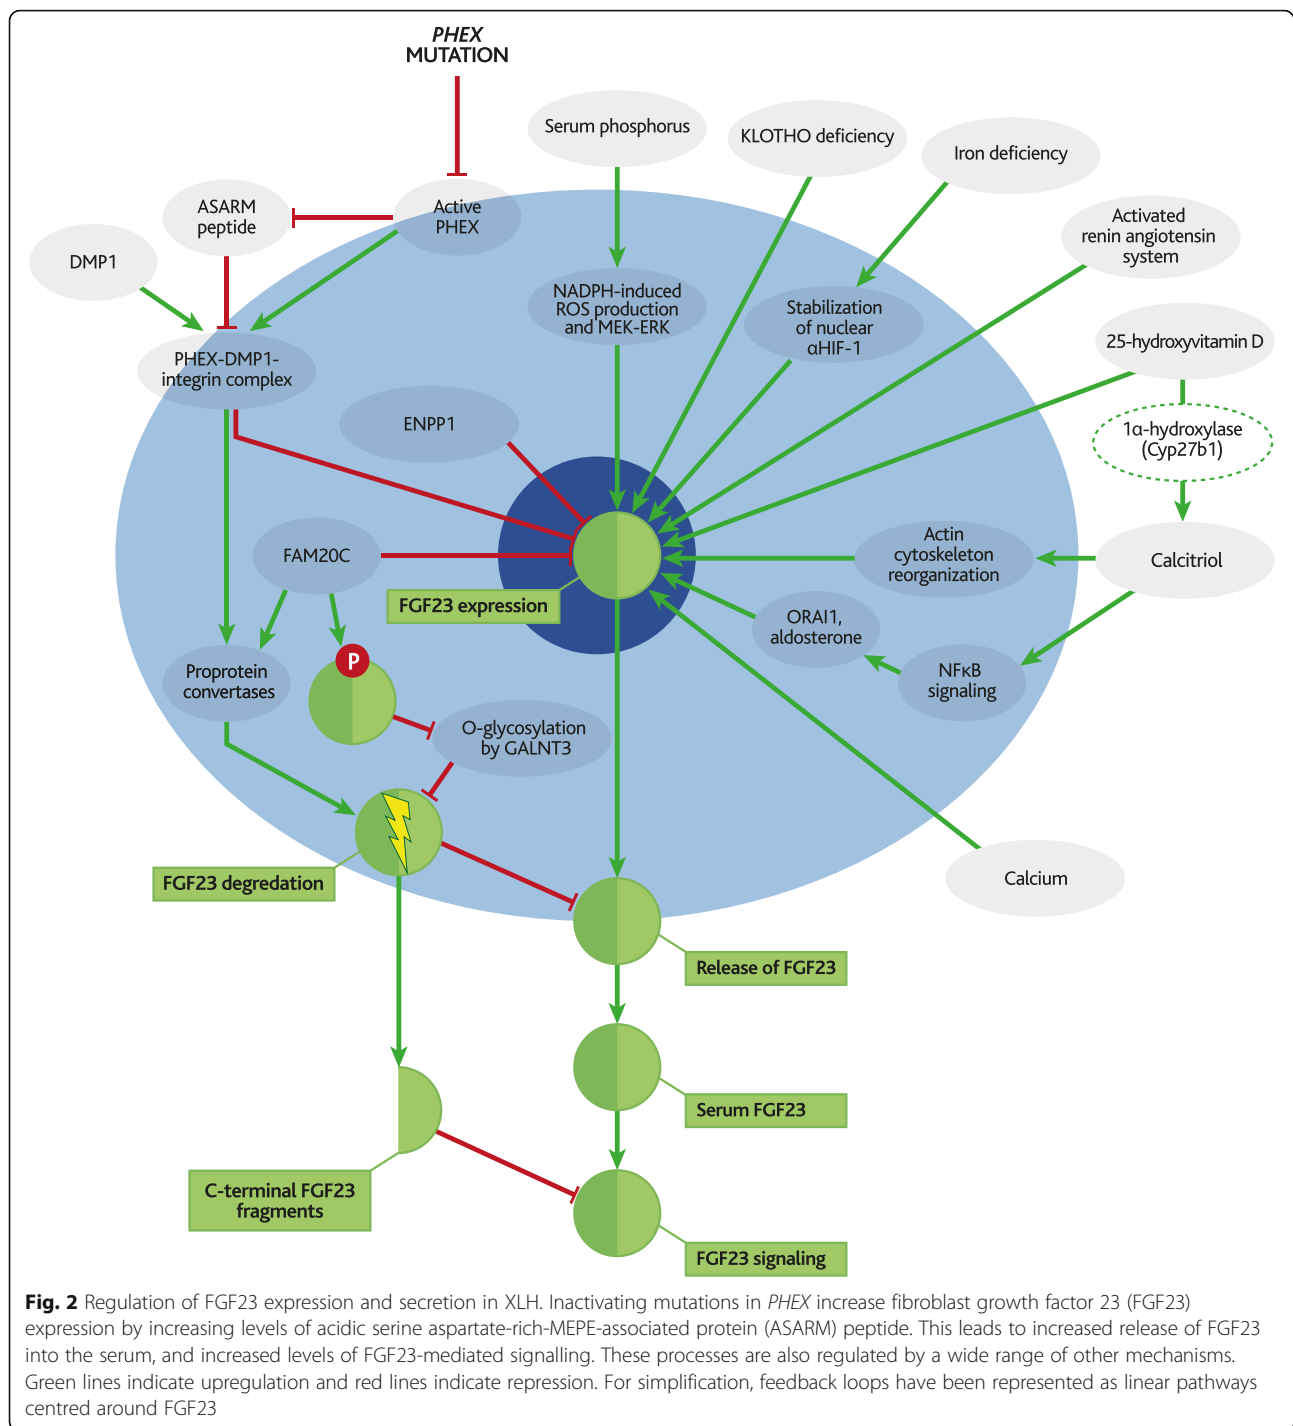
PHEX
MUTATION

Serum phosphorus

KLOTHO deficiency

Iron deficiency

Activated renin angiotensin system

ASARM peptide

Active PHEX

DMP1

NADPH-induced ROS production and MEK-ERK

Stabilization of nuclear αHIF-1

25-hydroxyvitamin D

PHEX-DMP1-integrin complex

ENPP1

1α-hydroxylase (Cyp27b1)

FAM20C

FGF23 expression

Actin cytoskeleton reorganization

Calcitriol

ORAI1, aldosterone

Proprotein convertases

P

NFκB signaling

O-glycosylation by GALNT3

FGF23 degredation

Calcium

Release of FGF23

Serum FGF23

C-terminal FGF23 fragments

FGF23 signaling

Fig. 2 Regulation of FGF23 expression and secretion in XLH. Inactivating mutations in PHEX increase fibroblast growth factor 23 (FGF23) expression by increasing levels of acidic serine aspartate-rich-MEPE-associated protein (ASARM) peptide. This leads to increased release of FGF23 into the serum, and increased levels of FGF23-mediated signalling. These processes are also regulated by a wide range of other mechanisms. Green lines indicate upregulation and red lines indicate repression. For simplification, feedback loops have been represented as linear pathways centred around FGF23